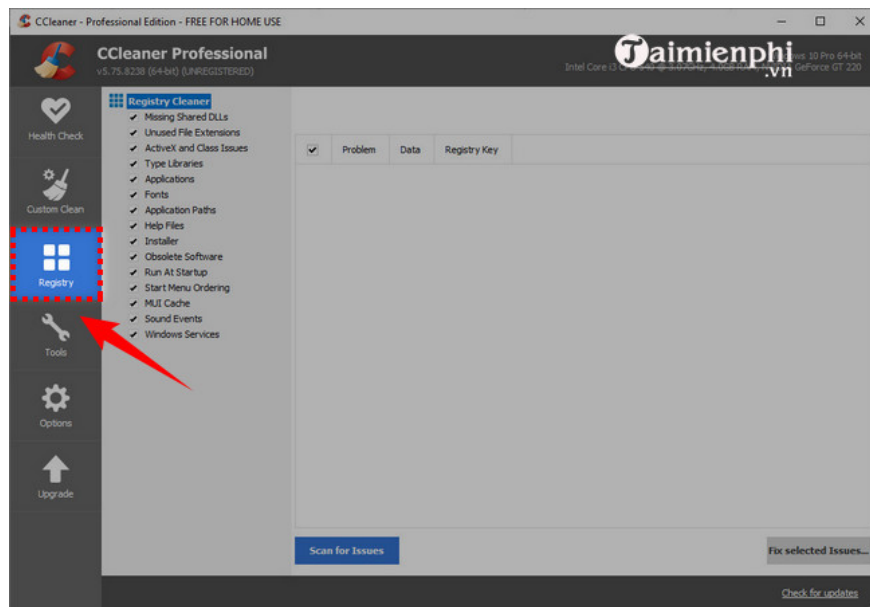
CCleaner - Professional Edition - FREE FOR HOME USE

CCleaner Professional
v5.75.8238 (64-bit) (UNREGISTERED)

Taimienphi.vn

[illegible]ws 10 Pro 64-bit
Intel Core i3 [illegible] GeForce GT 220

Health Check
Custom Clean
Registry
Tools
Options
Upgrade

Registry Cleaner
Missing Shared DLLs
Unused File Extensions
ActiveX and Class Issues
Type Libraries
Applications
Fonts
Application Paths
Help Files
Installer
Obsolete Software
Run At Startup
Start Menu Ordering
MUI Cache
Sound Events
Windows Services

| ✔ | Problem | Data | Registry Key |
|---|---|---|---|

Scan for Issues
Fix selected Issues...

Check for updates